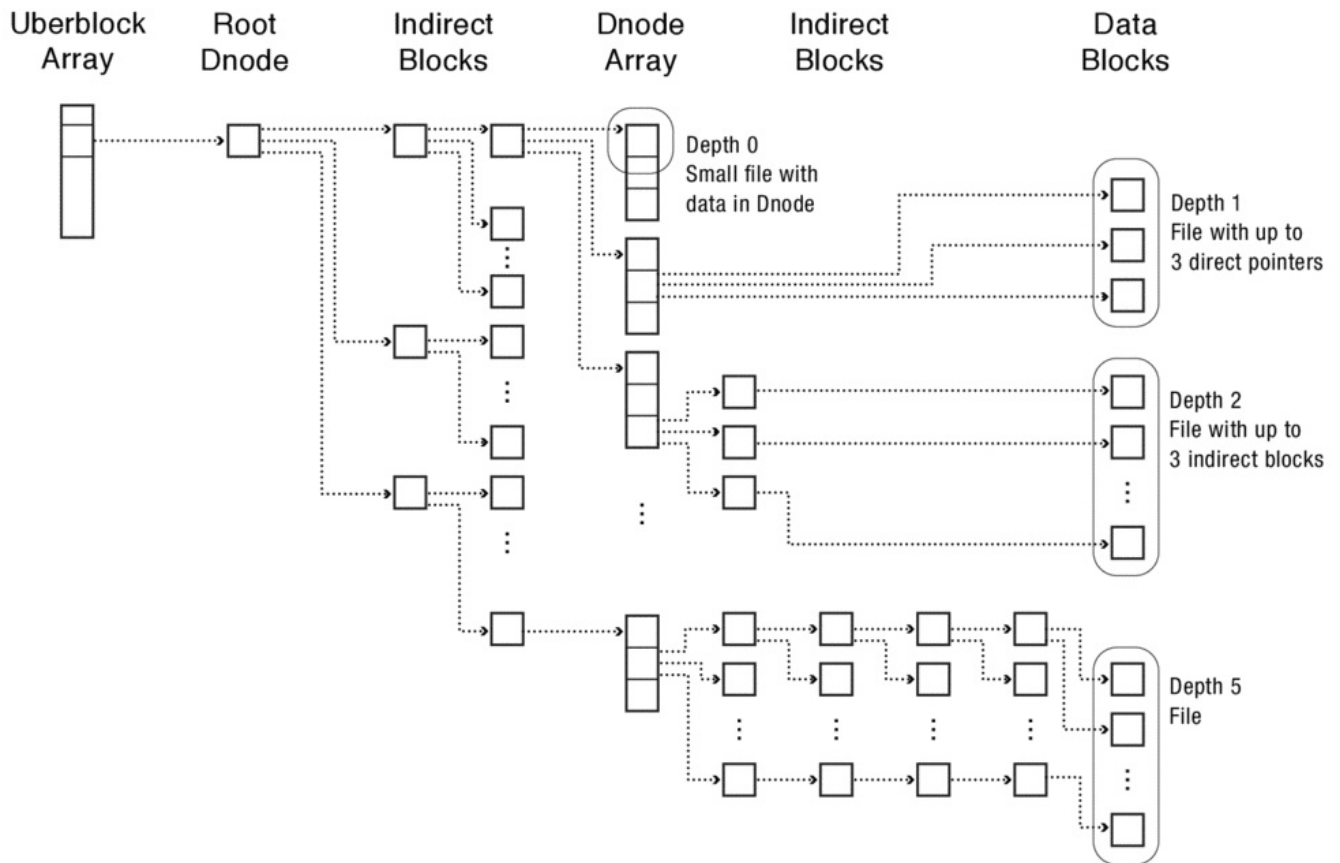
Uberblock Array

Root Dnode

Indirect Blocks

Dnode Array

Indirect Blocks

Data Blocks

Depth 0
Small file with data in Dnode

Depth 1
File with up to 3 direct pointers

Depth 2
File with up to 3 indirect blocks

Depth 5
File